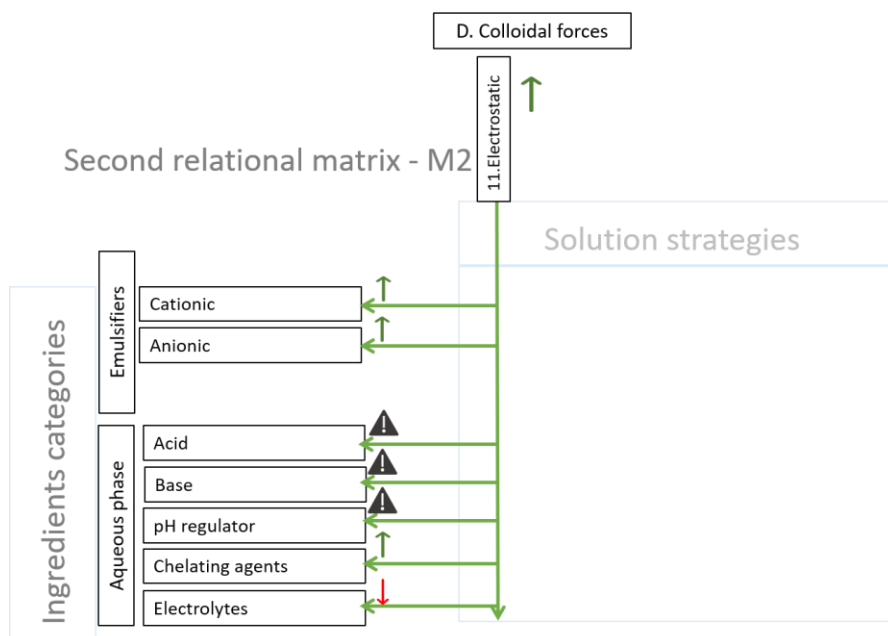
D. Colloidal forces

11.Electrostatic

Second relational matrix - M2

Solution strategies

Ingredients categories

Emulsifiers

Cationic

Anionic

Aqueous phase

Acid

Base

pH regulator

Chelating agents

Electrolytes